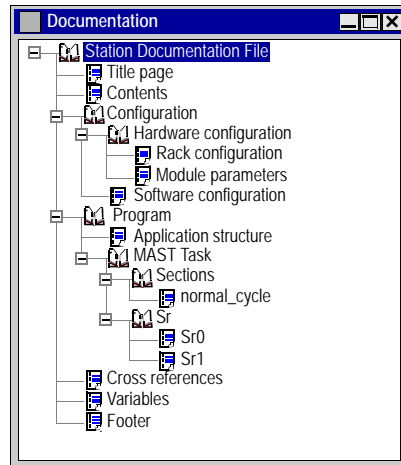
Documentation

Station Documentation File
Title page
Contents
Configuration
Hardware configuration
Rack configuration
Module parameters
Software configuration
Program
Application structure
MAST Task
Sections
normal_cycle
Sr
Sr0
Sr1
Cross references
Variables
Footer